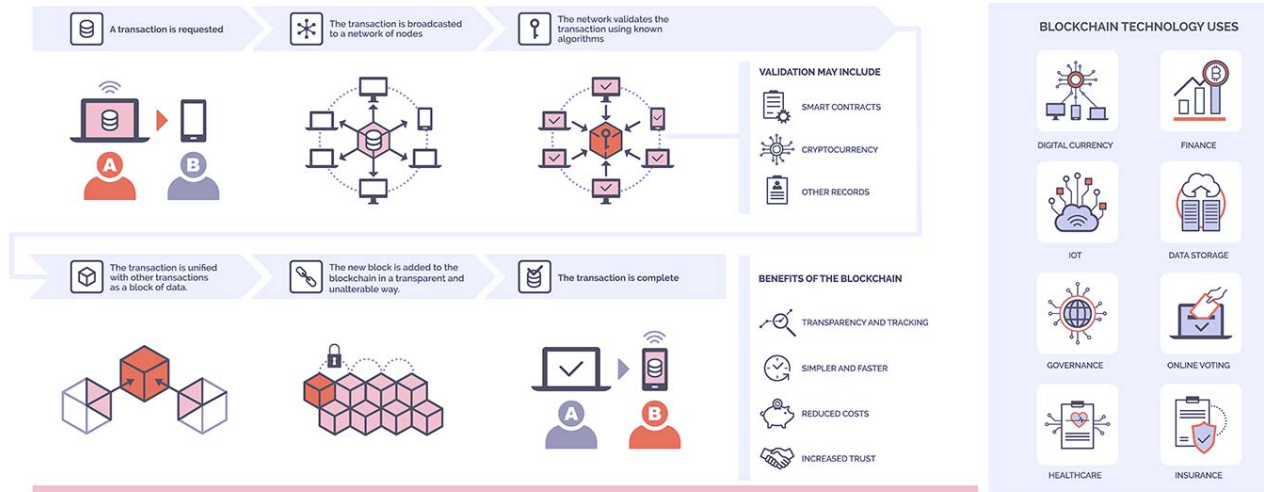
A transaction is requested

The transaction is broadcasted to a network of nodes

The network validates the transaction using known algorithms

A

B

VALIDATION MAY INCLUDE

SMART CONTRACTS

CRYPTOCURRENCY

OTHER RECORDS

The transaction is unified with other transactions as a block of data.

The new block is added to the blockchain in a transparent and unalterable way.

The transaction is complete

A

B

BENEFITS OF THE BLOCKCHAIN

TRANSPARENCY AND TRACKING

SIMPLER AND FASTER

REDUCED COSTS

INCREASED TRUST

BLOCKCHAIN TECHNOLOGY USES

DIGITAL CURRENCY

FINANCE

IOT

DATA STORAGE

GOVERNANCE

ONLINE VOTING

HEALTHCARE

INSURANCE